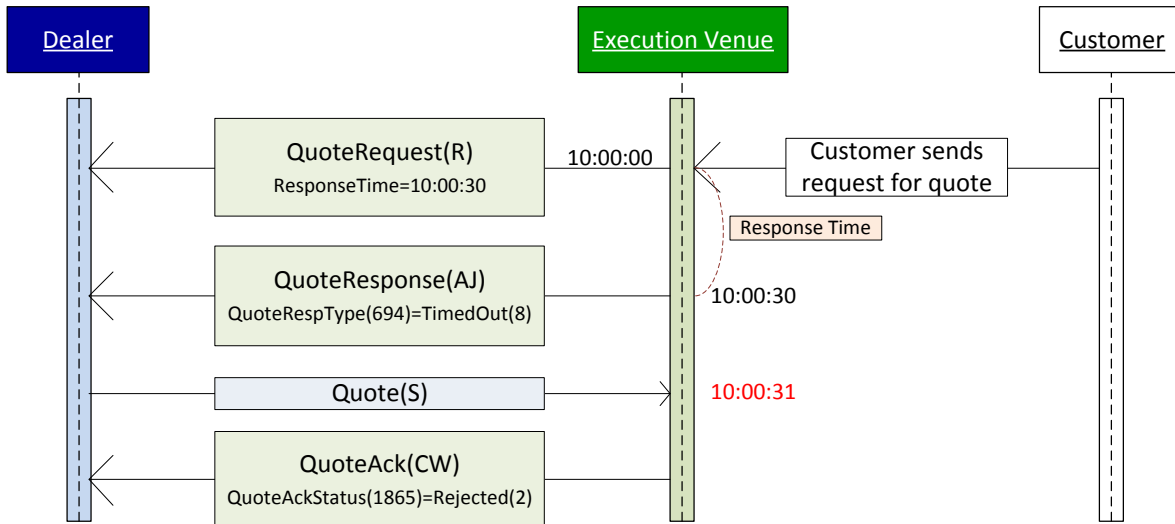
Dealer

Execution Venue

Customer

QuoteRequest(R)
ResponseTime=10:00:30

10:00:00

Customer sends request for quote

Response Time

QuoteResponse(AJ)
QuoteRespType(694)=TimedOut(8)

10:00:30

Quote(S)

10:00:31

QuoteAck(CW)
QuoteAckStatus(1865)=Rejected(2)